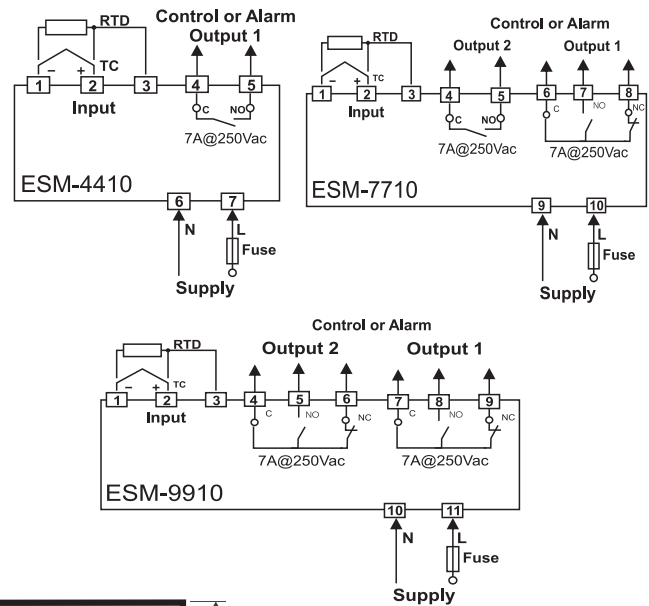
RTD
TC
− +
1 2 3
Input
Control or Alarm
Output 1
4 5
C NO
7A@250Vac
ESM-4410
6 7
N L
Fuse
Supply

Control or Alarm
RTD
TC
− +
1 2 3
Input
Output 2
4 5
C NO
7A@250Vac
Output 1
6 7 8
C NO NC
7A@250Vac
ESM-7710
9 10
N L
Fuse
Supply

Control or Alarm
RTD
TC
− +
1 2 3
Input
Output 2
4 5 6
C NO NC
7A@250Vac
Output 1
7 8 9
C NO NC
7A@250Vac
ESM-9910
10 11
N L
Fuse
Supply